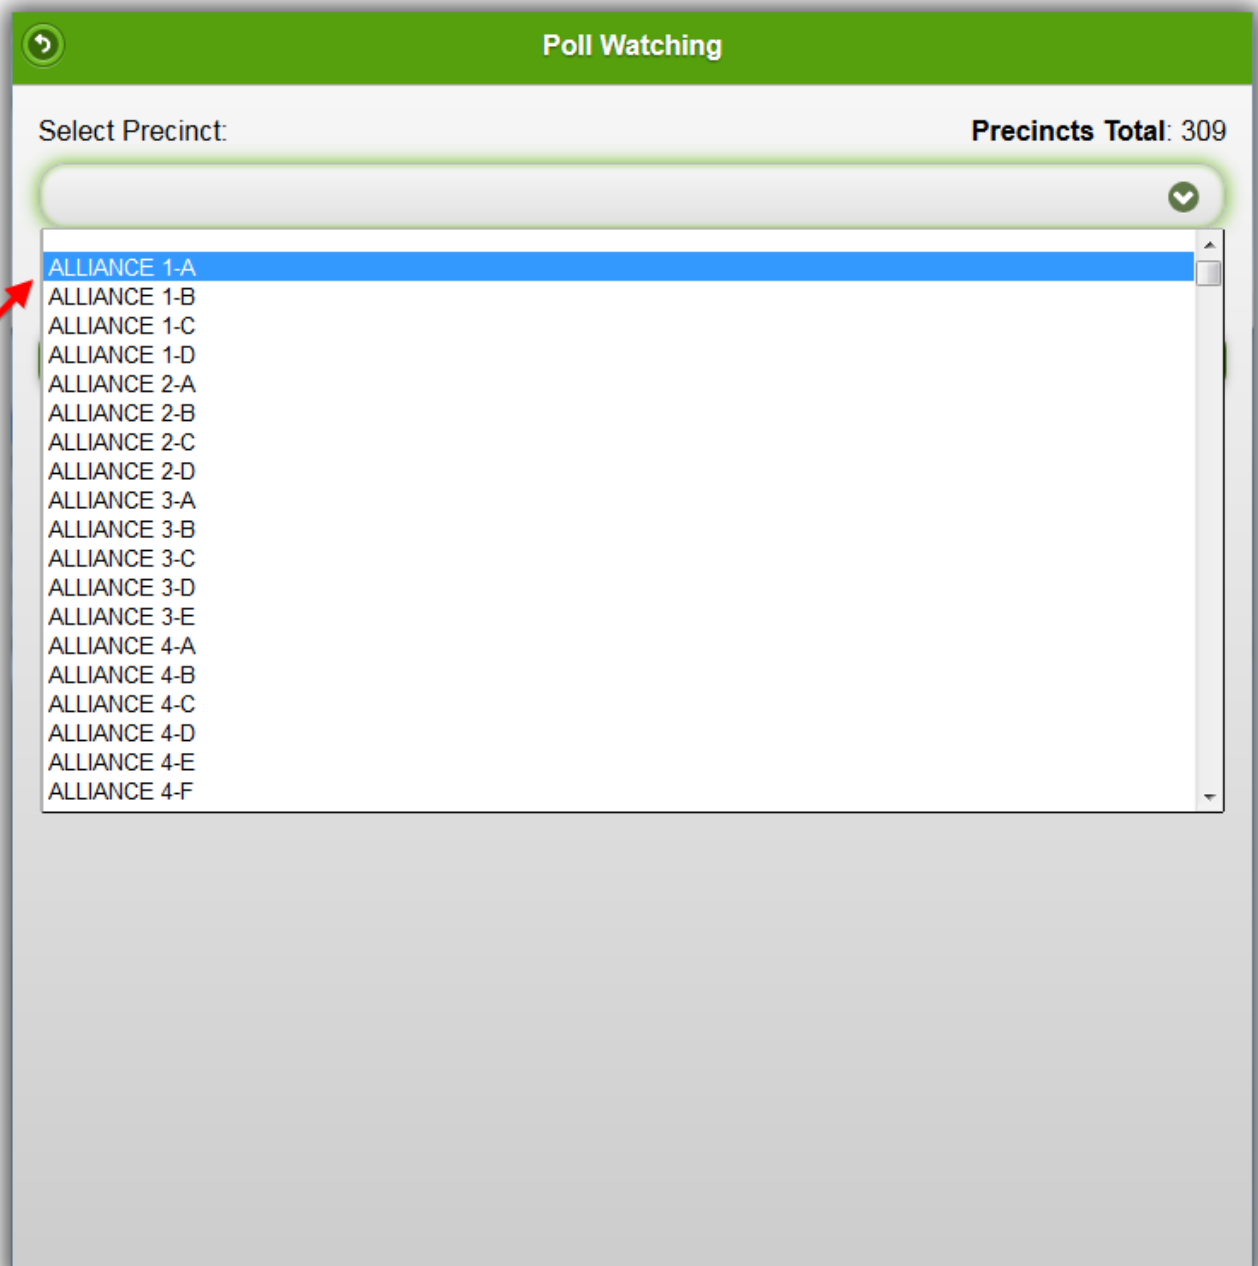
Poll Watching

Select Precinct:

**Precincts Total**: 309

ALLIANCE 1-A
ALLIANCE 1-B
ALLIANCE 1-C
ALLIANCE 1-D
ALLIANCE 2-A
ALLIANCE 2-B
ALLIANCE 2-C
ALLIANCE 2-D
ALLIANCE 3-A
ALLIANCE 3-B
ALLIANCE 3-C
ALLIANCE 3-D
ALLIANCE 3-E
ALLIANCE 4-A
ALLIANCE 4-B
ALLIANCE 4-C
ALLIANCE 4-D
ALLIANCE 4-E
ALLIANCE 4-F